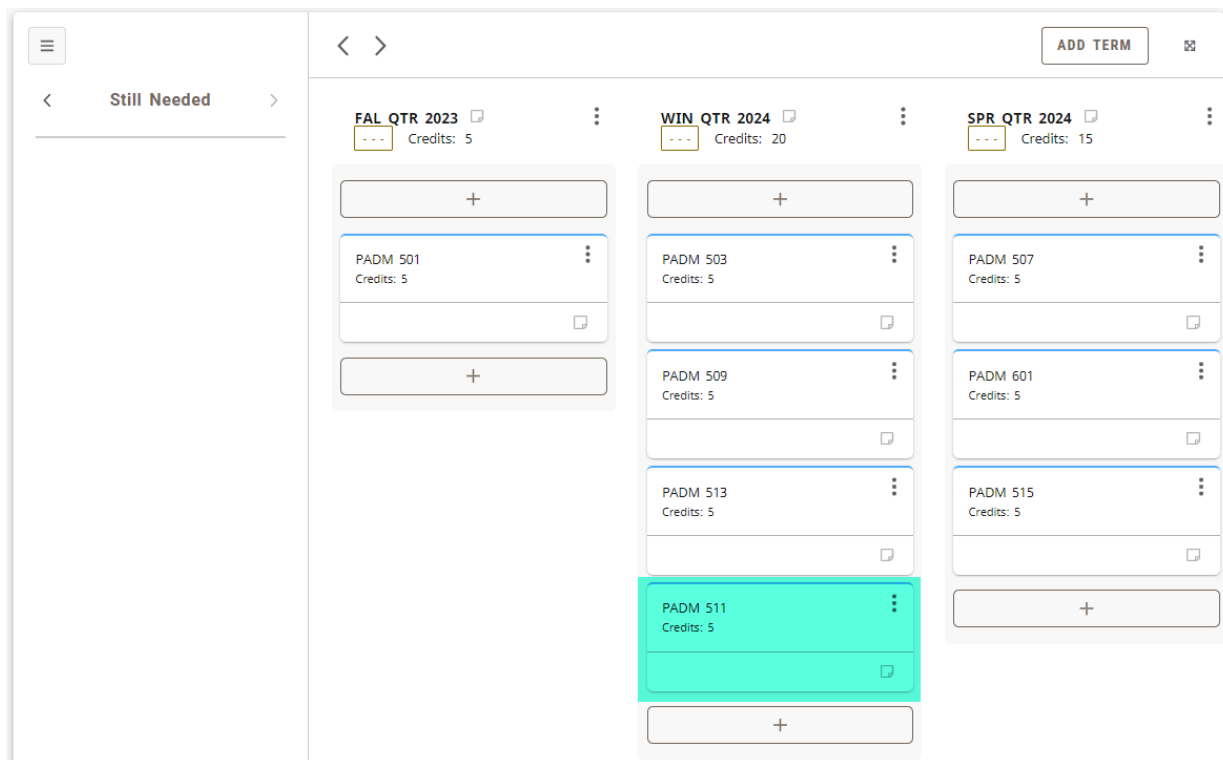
≡

Still Needed

ADD TERM

FAL QTR 2023
- - - Credits: 5

+

PADM 501
Credits: 5

+

WIN QTR 2024
- - - Credits: 20

+

PADM 503
Credits: 5

PADM 509
Credits: 5

PADM 513
Credits: 5

PADM 511
Credits: 5

+

SPR QTR 2024
- - - Credits: 15

+

PADM 507
Credits: 5

PADM 601
Credits: 5

PADM 515
Credits: 5

+